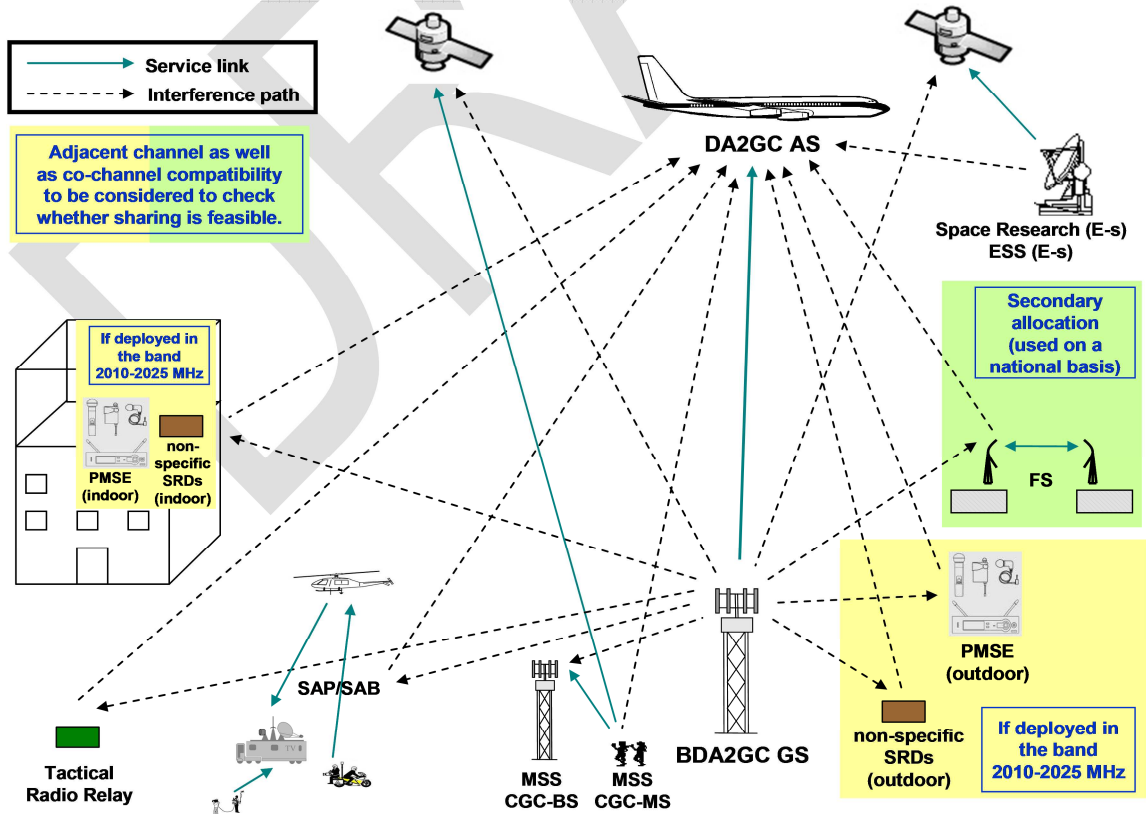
Service link
Interference path

Adjacent channel as well as co-channel compatibility to be considered to check whether sharing is feasible.

DA2GC AS

Space Research (E-s)
ESS (E-s)

Secondary allocation (used on a national basis)

FS

If deployed in the band 2010-2025 MHz

PMSE (indoor)

non-specific SRDs (indoor)

SAP/SAB

PMSE (outdoor)

non-specific SRDs (outdoor)

If deployed in the band 2010-2025 MHz

Tactical Radio Relay

MSS CGC-BS

MSS CGC-MS

BDA2GC GS